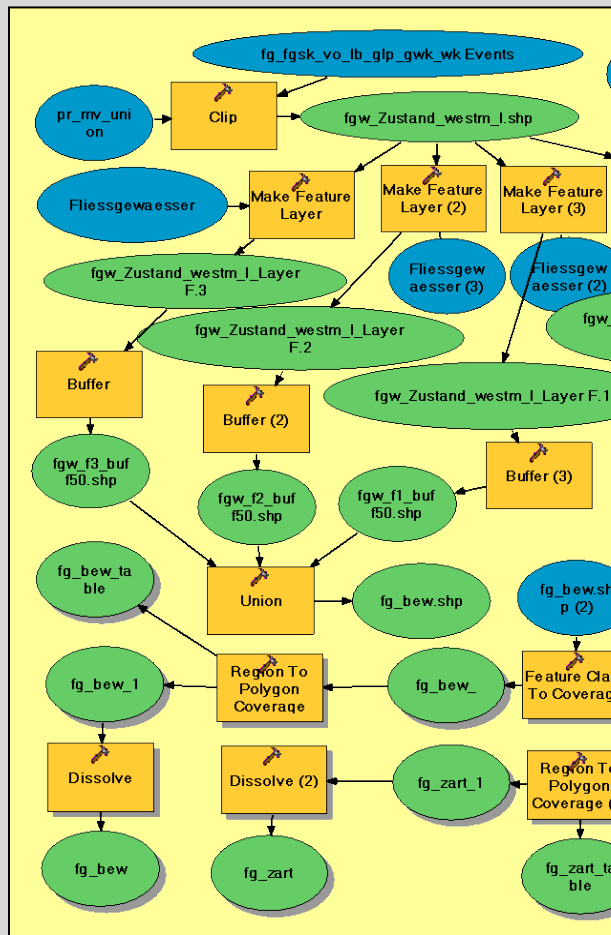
fg_fgsk_vo_lb_glp_gwk_wk Events

pr_mv_union

Clip

fgw_Zustand_westm_l.shp

Fliessgewaesser

Make Feature Layer

Make Feature Layer (2)

Make Feature Layer (3)

fgw_Zustand_westm_l_Layer F.3

Fliessgewaesser (3)

Fliessgewaesser (2)

fgw_

fgw_Zustand_westm_l_Layer F.2

Buffer

Buffer (2)

fgw_Zustand_westm_l_Layer F.1

fgw_f3_buff50.shp

Buffer (3)

fgw_f2_buff50.shp

fgw_f1_buff50.shp

fg_bew_table

Union

fg_bew.shp

fg_bew.shp (2)

fg_bew_1

Region To Polygon Coverage

fg_bew_

Feature Cla To Coverag

Dissolve

Dissolve (2)

fg_zart_1

Region To Polygon Coverage (

fg_bew

fg_zart

fg_zart_table